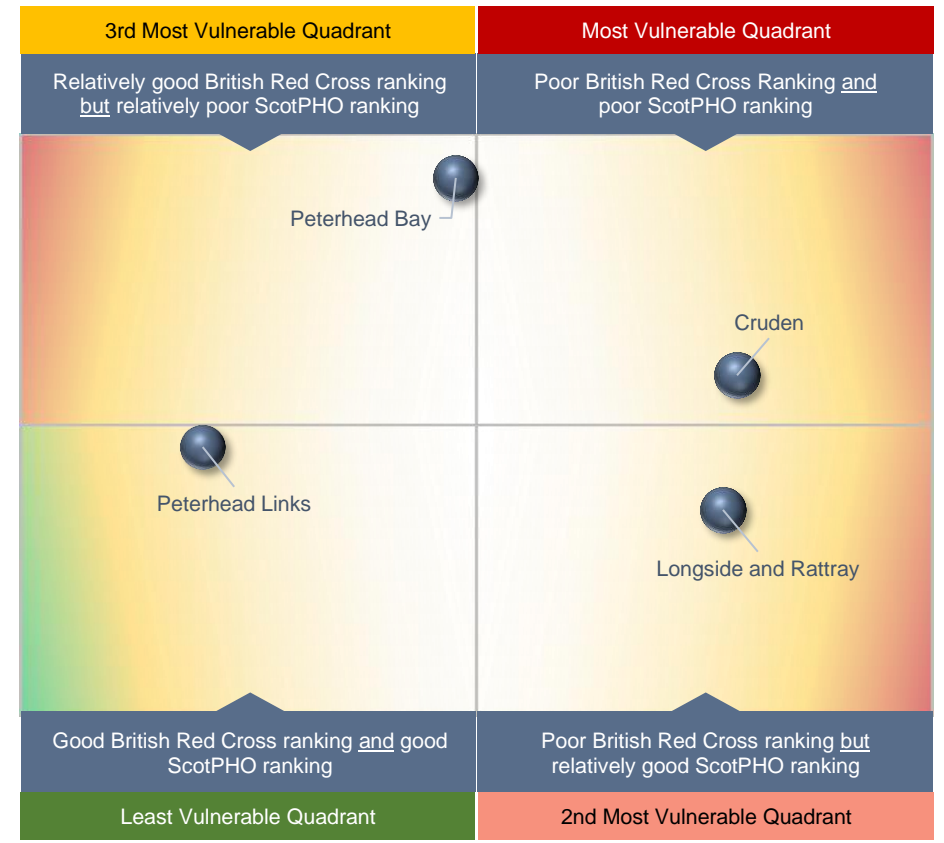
3rd Most Vulnerable Quadrant

Relatively good British Red Cross ranking but relatively poor ScotPHO ranking

Most Vulnerable Quadrant

Poor British Red Cross Ranking and poor ScotPHO ranking

Peterhead Bay

Cruden

Peterhead Links

Longside and Rattray

Good British Red Cross ranking and good ScotPHO ranking

Least Vulnerable Quadrant

Poor British Red Cross ranking but relatively good ScotPHO ranking

2nd Most Vulnerable Quadrant